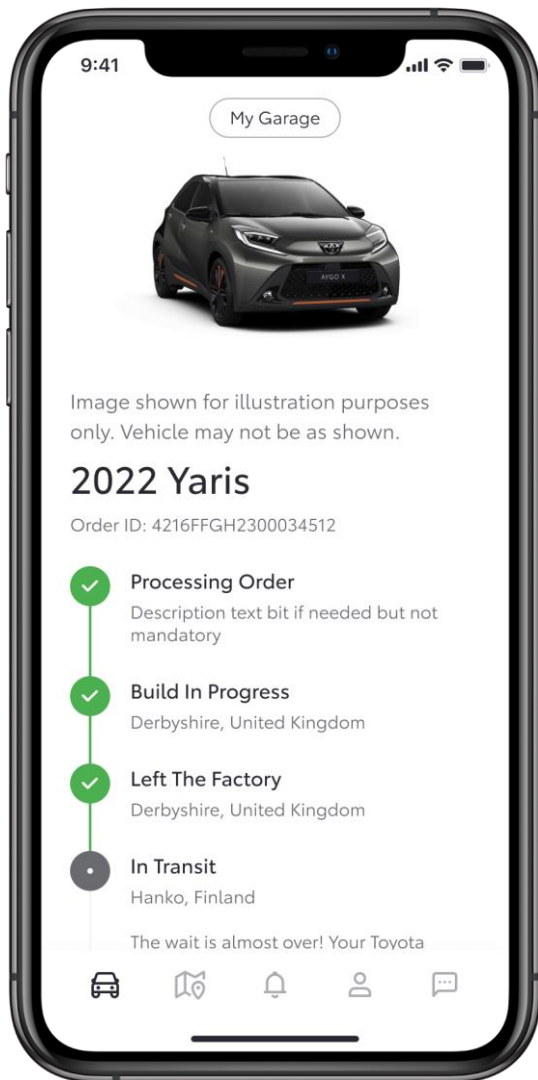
9:41

My Garage

AYGO X

Image shown for illustration purposes only. Vehicle may not be as shown.

2022 Yaris

Order ID: 4216FFGH2300034512

Processing Order
Description text bit if needed but not mandatory

Build In Progress
Derbyshire, United Kingdom

Left The Factory
Derbyshire, United Kingdom

In Transit
Hanko, Finland

The wait is almost over! Your Toyota